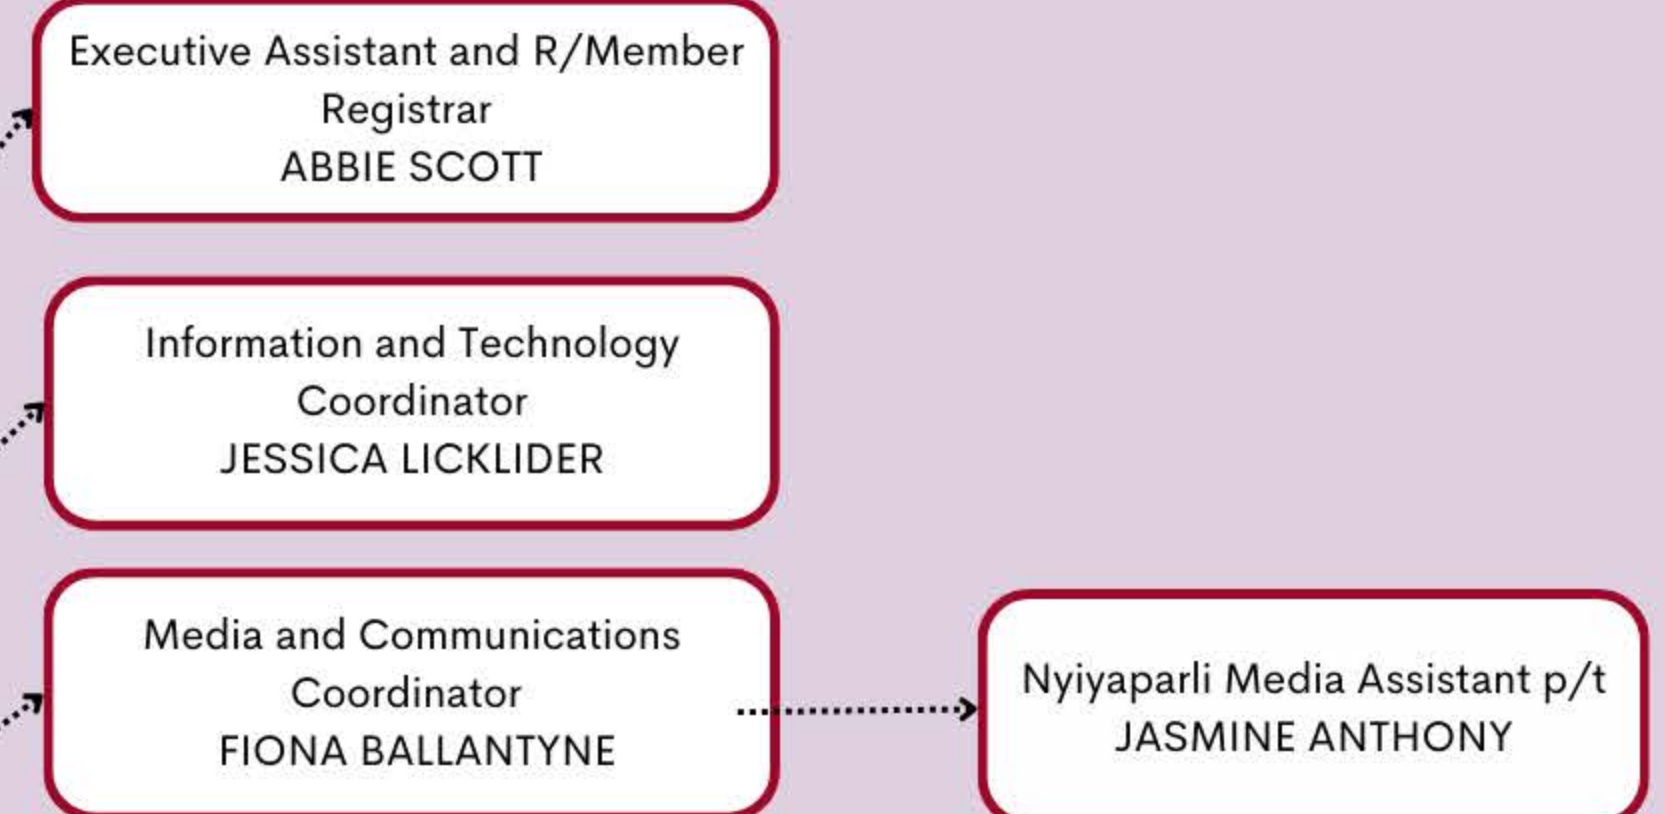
Executive Assistant and R/Member Registrar
ABBIE SCOTT

Information and Technology Coordinator
JESSICA LICKLIDER

Media and Communications Coordinator
FIONA BALLANTYNE

Nyiyaparli Media Assistant p/t
JASMINE ANTHONY